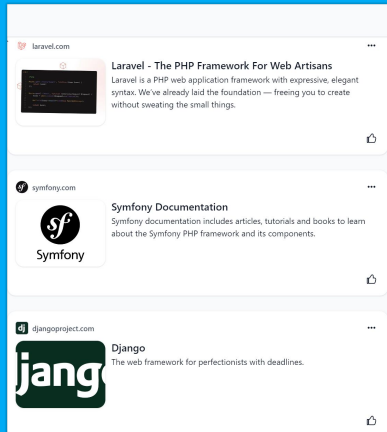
laravel.com

...

Laravel - The PHP Framework For Web Artisans

Laravel is a PHP web application framework with expressive, elegant syntax. We've already laid the foundation — freeing you to create without sweating the small things.

symfony.com

...

Symfony

Symfony Documentation

Symfony documentation includes articles, tutorials and books to learn about the Symfony PHP framework and its components.

dj djangoproject.com

...

jang

Django

The web framework for perfectionists with deadlines.